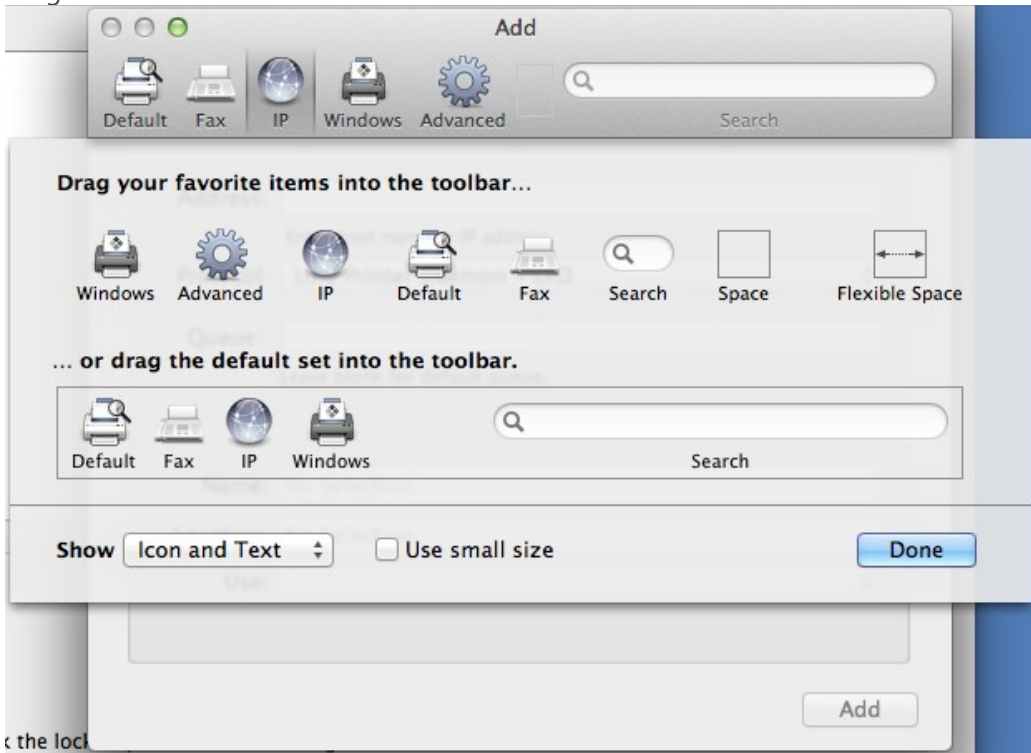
Add

Default Fax IP Windows Advanced

Search

Drag your favorite items into the toolbar...

Windows Advanced IP Default Fax Search Space Flexible Space

... or drag the default set into the toolbar.

Default Fax IP Windows

Search

Show Icon and Text

Use small size

Done

Add

: the lock